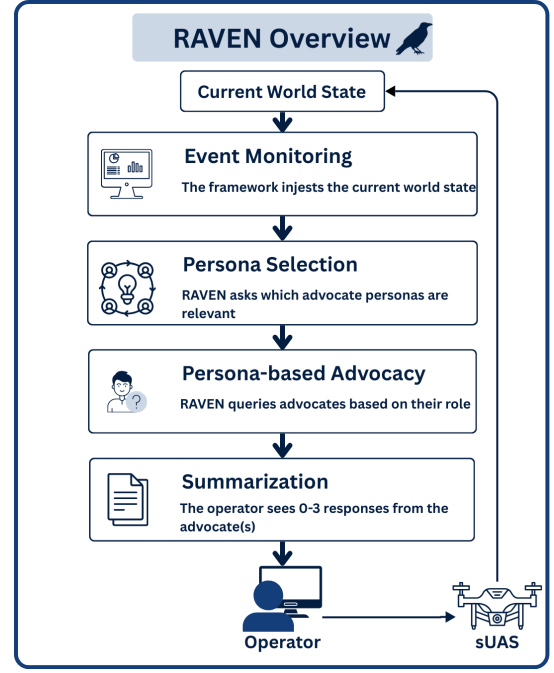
RAVEN Overview

Current World State

Event Monitoring

The framework injests the current world state

Persona Selection

RAVEN asks which advocate personas are relevant

Persona-based Advocacy

RAVEN queries advocates based on their role

Summarization

The operator sees 0-3 responses from the advocate(s)

Operator

sUAS